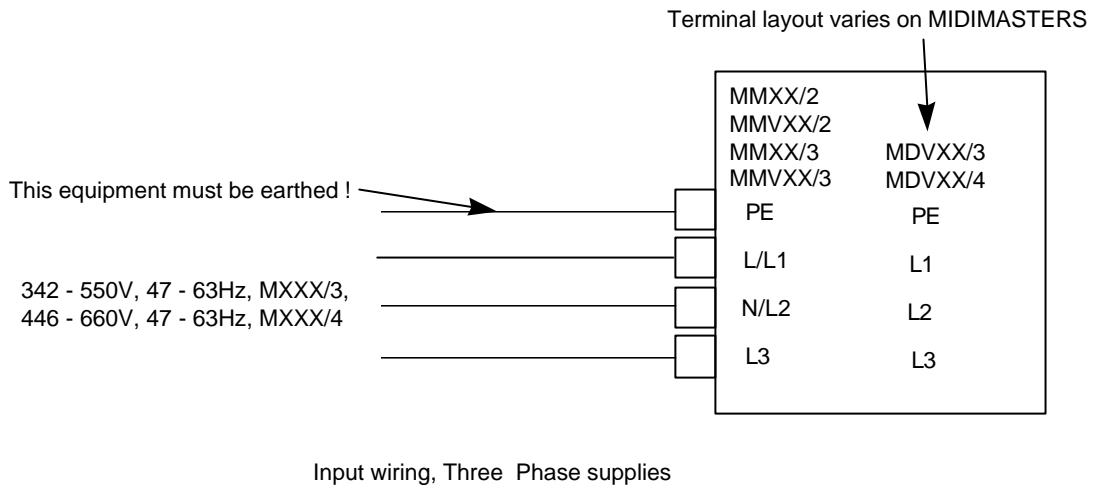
Terminal layout varies on MIDIMASTERS

MMXX/2
MMVXX/2
MMXX/3
MMVXX/3

MDVXX/3
MDVXX/4

This equipment must be earthed !

PE PE

L/L1 L1

342 - 550V, 47 - 63Hz, MXXX/3,
446 - 660V, 47 - 63Hz, MXXX/4

N/L2 L2

L3 L3

Input wiring, Three Phase supplies